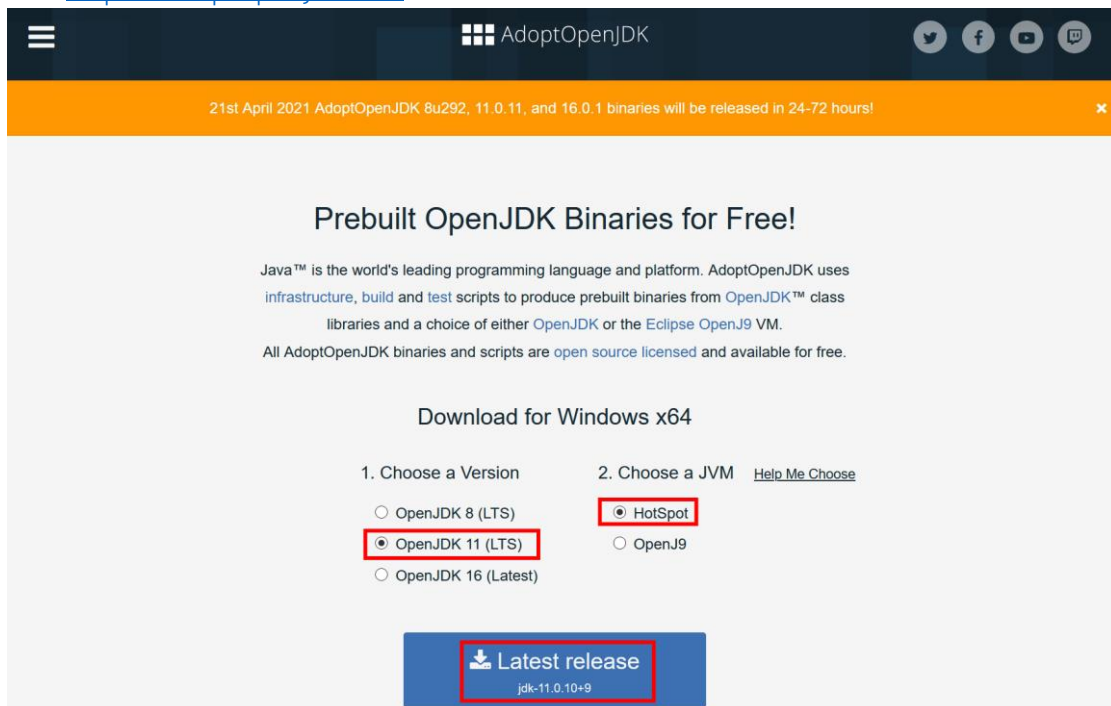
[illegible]

AdoptOpenJDK

21st April 2021 AdoptOpenJDK 8u292, 11.0.11, and 16.0.1 binaries will be released in 24-72 hours!

×

Prebuilt OpenJDK Binaries for Free!

Java™ is the world's leading programming language and platform. AdoptOpenJDK uses infrastructure, build and test scripts to produce prebuilt binaries from OpenJDK™ class libraries and a choice of either OpenJDK or the Eclipse OpenJ9 VM.
All AdoptOpenJDK binaries and scripts are open source licensed and available for free.

Download for Windows x64

1. Choose a Version

OpenJDK 8 (LTS)
OpenJDK 11 (LTS)
OpenJDK 16 (Latest)

2. Choose a JVM Help Me Choose

HotSpot
OpenJ9

Latest release
jdk-11.0.10+9